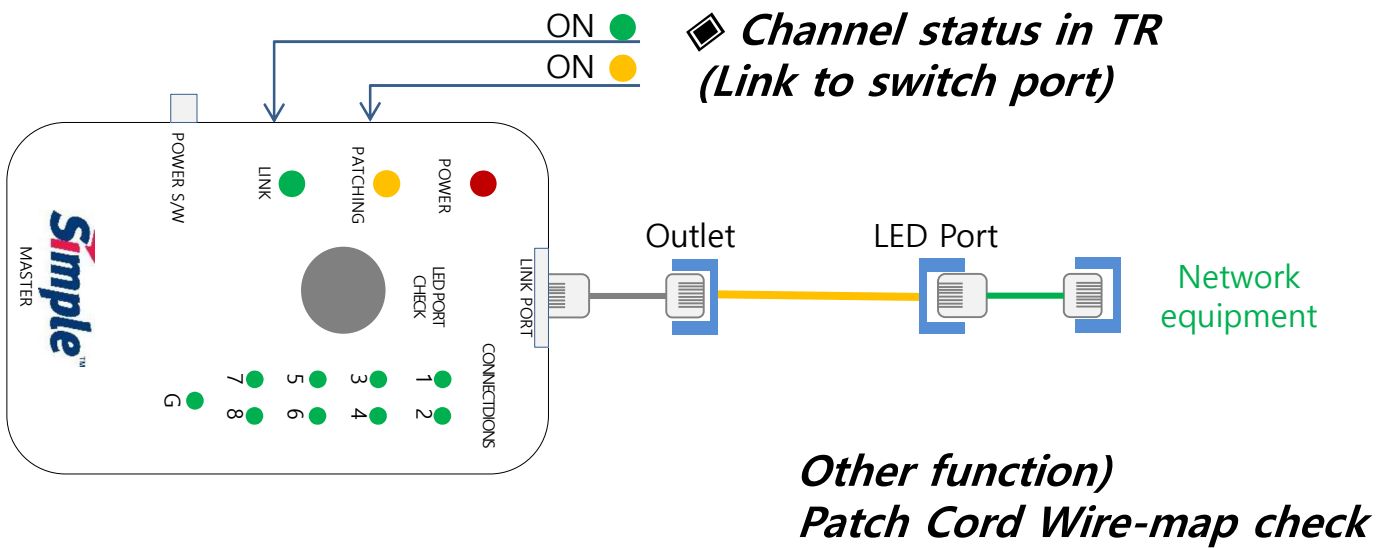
ON
ON

◈ Channel status in TR
(Link to switch port)

POWER S/W
LINK
PATCHING
POWER
Simple™
MASTER
LED PORT CHECK
LINK PORT
CONNECTIONS
1
2
3
4
5
6
7
8
G

Outlet
LED Port
Network equipment

Other function)
Patch Cord Wire-map check